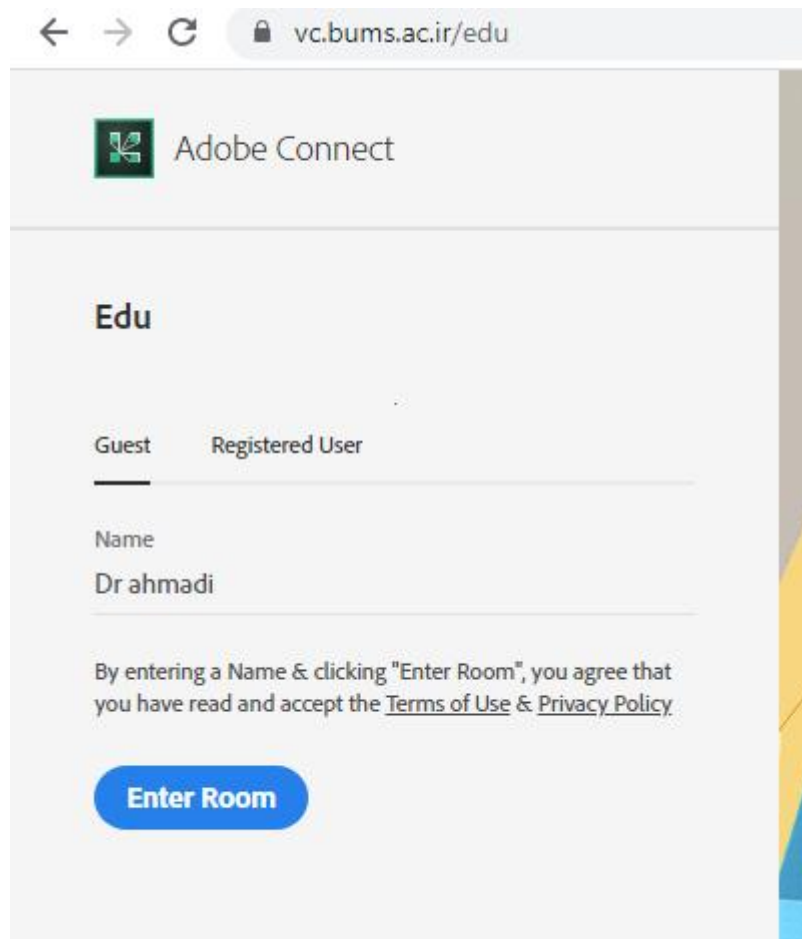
vc.bums.ac.ir/edu

Adobe Connect

Edu

Guest Registered User

Name
Dr ahmadi

By entering a Name & clicking "Enter Room", you agree that you have read and accept the Terms of Use & Privacy Policy

Enter Room